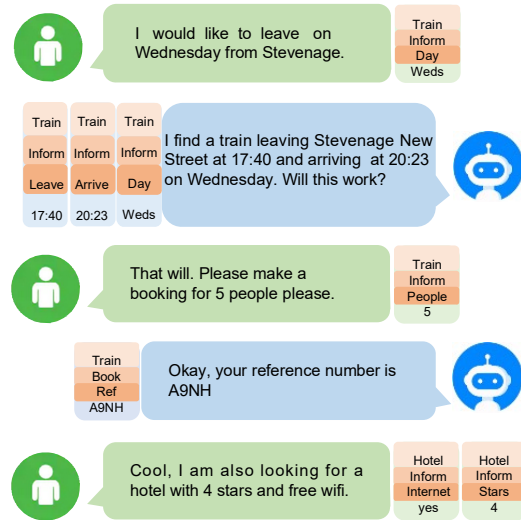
I would like to leave on Wednesday from Stevenage.

Train
Inform
Day
Weds

Train
Inform
Leave
17:40

Train
Inform
Arrive
20:23

Train
Inform
Day
Weds

I find a train leaving Stevenage New Street at 17:40 and arriving at 20:23 on Wednesday. Will this work?

That will. Please make a booking for 5 people please.

Train
Inform
People
5

Train
Book
Ref
A9NH

Okay, your reference number is A9NH

Cool, I am also looking for a hotel with 4 stars and free wifi.

Hotel
Inform
Internet
yes

Hotel
Inform
Stars
4